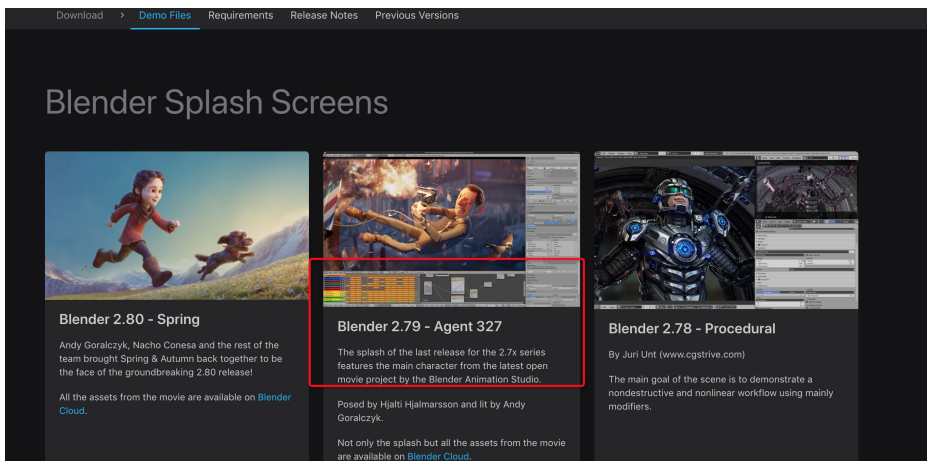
Download > Demo Files Requirements Release Notes Previous Versions

Blender Splash Screens

Blender 2.80 - Spring

Andy Goralczyk, Nacho Conesa and the rest of the team brought Spring & Autumn back together to be the face of the groundbreaking 2.80 release!

All the assets from the movie are available on Blender Cloud.

Blender 2.79 - Agent 327

The splash of the last release for the 2.7x series features the main character from the latest open movie project by the Blender Animation Studio.

Posed by Hjalti Hjalmarsson and lit by Andy Goralczyk.

Not only the splash but all the assets from the movie are available on Blender Cloud.

Blender 2.78 - Procedural

By Juri Unt (www.cgstrive.com)

The main goal of the scene is to demonstrate a nondestructive and nonlinear workflow using mainly modifiers.